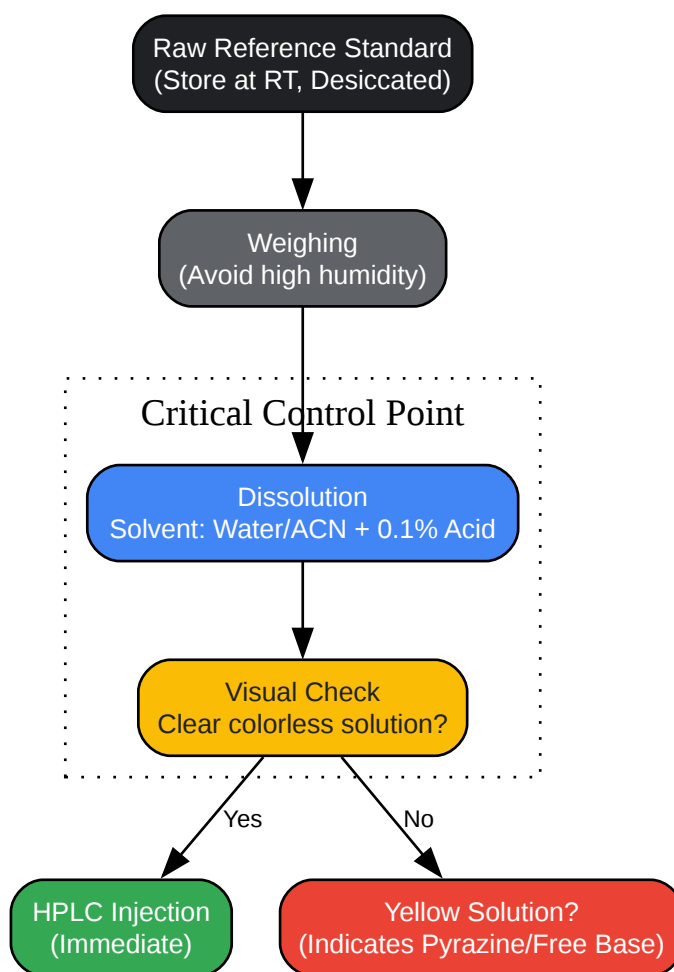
Raw Reference Standard
(Store at RT, Desiccated)

Weighing
(Avoid high humidity)

Critical Control Point

Dissolution
Solvent: Water/ACN + 0.1% Acid

Visual Check
Clear colorless solution?

Yes

No

HPLC Injection
(Immediate)

Yellow Solution?
(Indicates Pyrazine/Free Base)